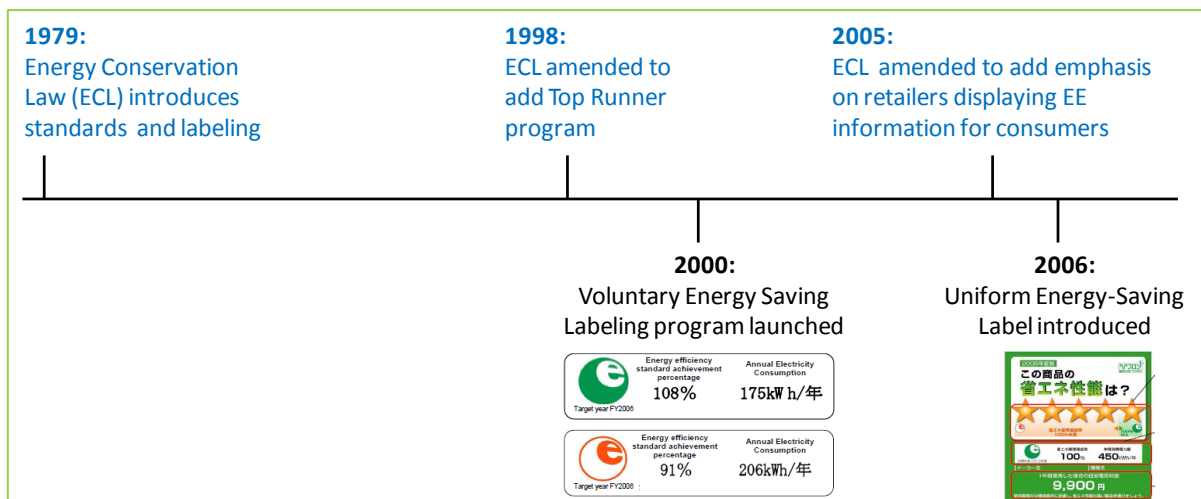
1979:
Energy Conservation Law (ECL) introduces standards and labeling

1998:
ECL amended to add Top Runner program

2005:
ECL amended to add emphasis on retailers displaying EE information for consumers

2000:
Voluntary Energy Saving Labeling program launched

Energy efficiency standard achievement percentage
108%
Annual Electricity Consumption
175kW h/年
Target year FY2006

Energy efficiency standard achievement percentage
91%
Annual Electricity Consumption
206kWh/年
Target year FY2006

2006:
Uniform Energy-Saving Label introduced

2006年度版
この商品の
省エネ性能は？
100%
450kWh/年
9,900円